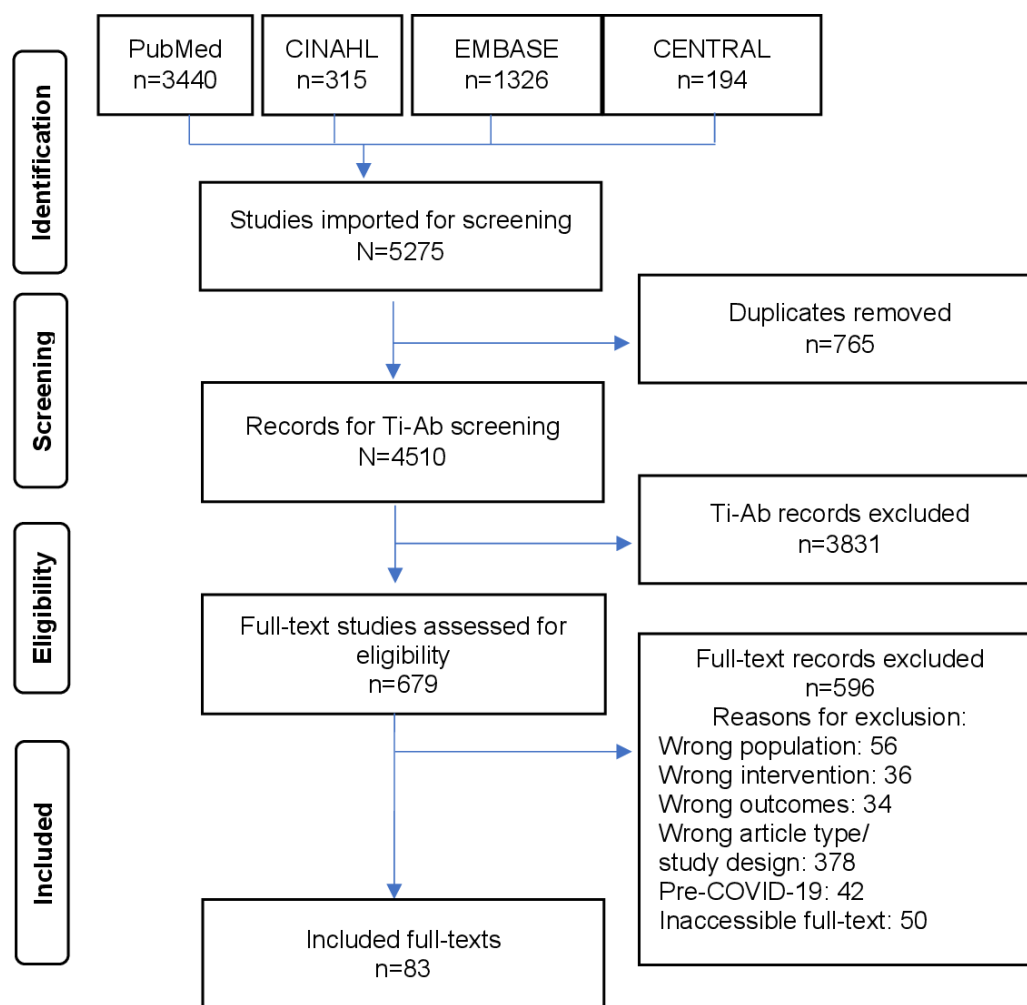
Identification

PubMed
n=3440

CINAHL
n=315

EMBASE
n=1326

CENTRAL
n=194

Studies imported for screening
N=5275

Screening

Duplicates removed
n=765

Records for Ti-Ab screening
N=4510

Eligibility

Ti-Ab records excluded
n=3831

Full-text studies assessed for eligibility
n=679

Full-text records excluded
n=596
Reasons for exclusion:
Wrong population: 56
Wrong intervention: 36
Wrong outcomes: 34
Wrong article type/ study design: 378
Pre-COVID-19: 42
Inaccessible full-text: 50

Included

Included full-texts
n=83